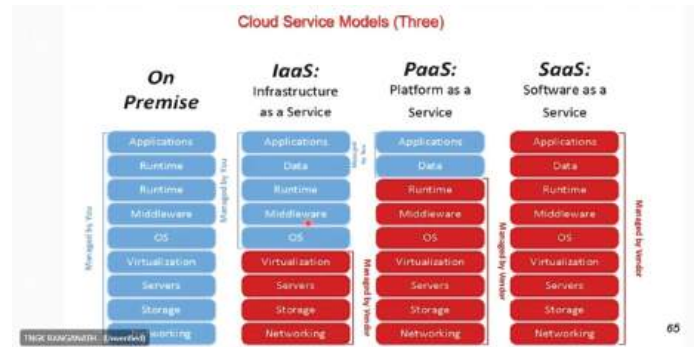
Cloud Service Models (Three)

On Premise

Applications
Runtime
Runtime
Middleware
OS
Virtualization
Servers
Storage
Networking

Managed by You

IaaS: Infrastructure as a Service

Applications
Data
Runtime
Middleware
OS
Virtualization
Servers
Storage
Networking

Managed by You

Managed by Vendor

PaaS: Platform as a Service

Applications
Data
Runtime
Middleware
OS
Virtualization
Servers
Storage
Networking

Managed by You

Managed by Vendor

SaaS: Software as a Service

Applications
Data
Runtime
Middleware
OS
Virtualization
Servers
Storage
Networking

Managed by Vendor

TNGK RANGANATH... (Unverified)

65